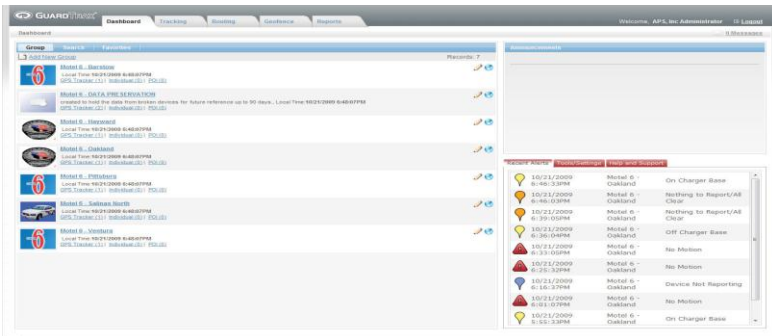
GUARDTRAX Dashboard Tracking Routing Geofence Reports

Welcome, APS, Inc Administrator Logout

Dashboard

0 Messages

Group Search Favorites

Add New Group

Records: 7

Motel 6 - Barstow
Local Time 10/21/2009 6:40:07PM
GPS Tracker (1) | Individual (0) | POI (0)

Motel 6 - DATA PRESERVATION
created to hold the data from broken devices for future reference up to 90 days.. Local Time 10/21/2009 6:40:07PM
GPS Tracker (1) | Individual (0) | POI (0)

Motel 6 - Hayward
Local Time 10/21/2009 6:40:07PM
GPS Tracker (1) | Individual (0) | POI (0)

Motel 6 - Oakland
Local Time 10/21/2009 6:40:07PM
GPS Tracker (1) | Individual (0) | POI (0)

Motel 6 - Pittsburg
Local Time 10/21/2009 6:40:07PM
GPS Tracker (1) | Individual (0) | POI (0)

Motel 6 - Salinas North
Local Time 10/21/2009 6:40:07PM
GPS Tracker (1) | Individual (0) | POI (0)

Motel 6 - Ventura
Local Time 10/21/2009 6:40:07PM
GPS Tracker (1) | Individual (0) | POI (0)

Announcements

Event Alerts Tools/Settings Help and Support

| | | |
|---|---|---|
| 10/21/2009 6:46:33PM | Motel 6 - Oakland | On Charger Base |
| 10/21/2009 6:46:03PM | Motel 6 - Oakland | Nothing to Report/All Clear |
| 10/21/2009 6:39:05PM | Motel 6 - Oakland | Nothing to Report/All Clear |
| 10/21/2009 6:36:04PM | Motel 6 - Oakland | Off Charger Base |
| 10/21/2009 6:33:00PM | Motel 6 - Oakland | No Motion |
| 10/21/2009 6:25:32PM | Motel 6 - Oakland | No Motion |
| 10/21/2009 6:16:37PM | Motel 6 - Oakland | Device Not Reporting |
| 10/21/2009 6:01:07PM | Motel 6 - Oakland | No Motion |
| 10/21/2009 5:55:33PM | Motel 6 - Oakland | On Charger Base |